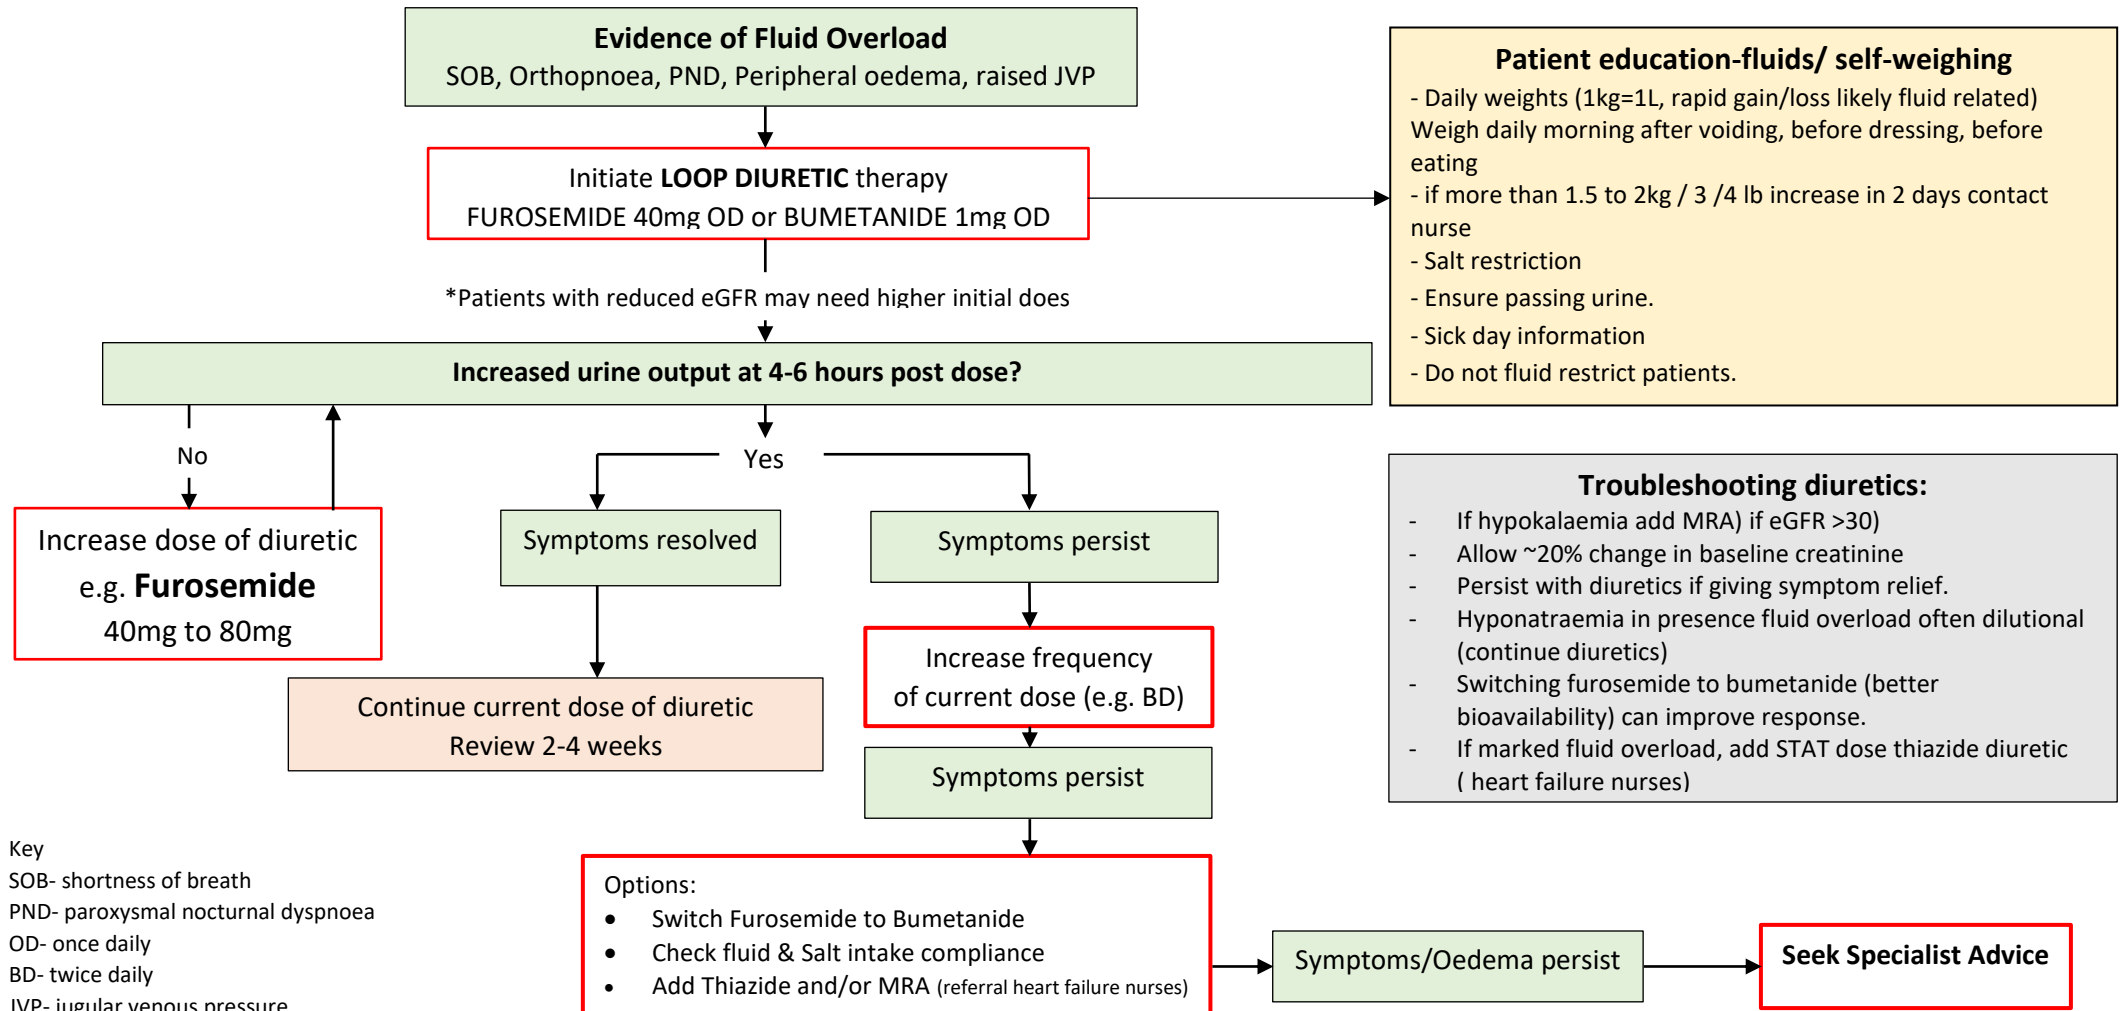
**Evidence of Fluid Overload**
SOB, Orthopnoea, PND, Peripheral oedema, raised JVP

Initiate **LOOP DIURETIC** therapy
FUROSEMIDE 40mg OD or BUMETANIDE 1mg OD

*Patients with reduced eGFR may need higher initial does

**Increased urine output at 4-6 hours post dose?**

No

Increase dose of diuretic e.g. **Furosemide** 40mg to 80mg

Yes

Symptoms resolved

Continue current dose of diuretic
Review 2-4 weeks

Symptoms persist

Increase frequency of current dose (e.g. BD)

Symptoms persist

Options:
- Switch Furosemide to Bumetanide
- Check fluid & Salt intake compliance
- Add Thiazide and/or MRA (referral heart failure nurses)

Symptoms/Oedema persist

**Seek Specialist Advice**

**Patient education-fluids/ self-weighing**
- Daily weights (1kg=1L, rapid gain/loss likely fluid related) Weigh daily morning after voiding, before dressing, before eating
- if more than 1.5 to 2kg / 3 /4 lb increase in 2 days contact nurse
- Salt restriction
- Ensure passing urine.
- Sick day information
- Do not fluid restrict patients.

**Troubleshooting diuretics:**
- If hypokalaemia add MRA) if eGFR >30)
- Allow ~20% change in baseline creatinine
- Persist with diuretics if giving symptom relief.
- Hyponatraemia in presence fluid overload often dilutional (continue diuretics)
- Switching furosemide to bumetanide (better bioavailability) can improve response.
- If marked fluid overload, add STAT dose thiazide diuretic ( heart failure nurses)

Key
SOB- shortness of breath
PND- paroxysmal nocturnal dyspnoea
OD- once daily
BD- twice daily
JVP- jugular venous pressure